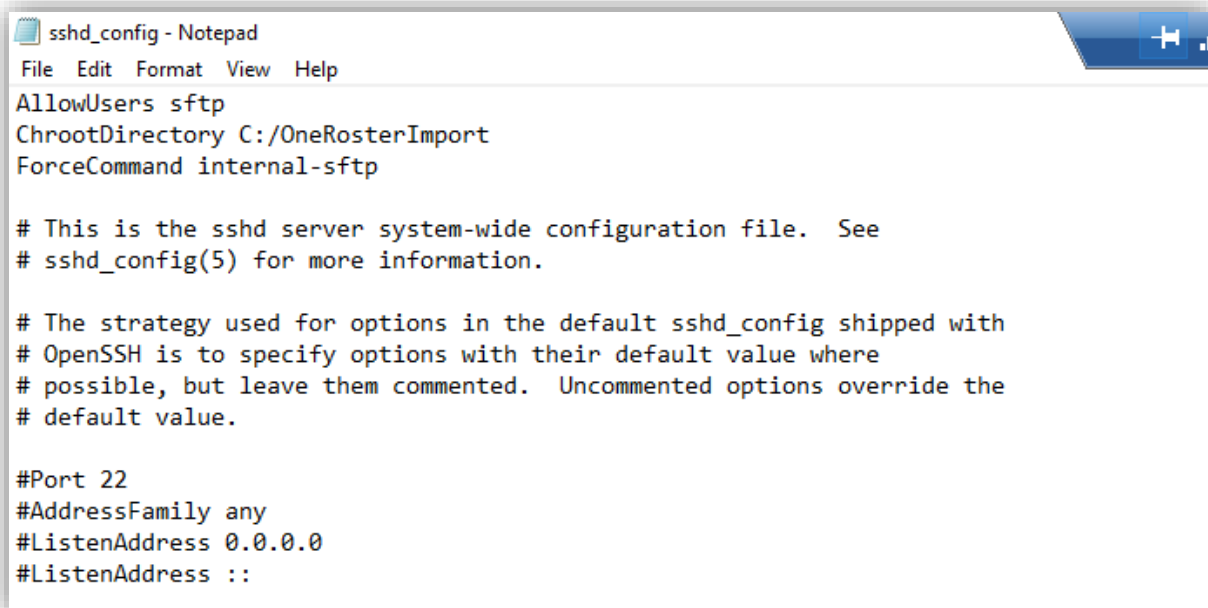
sshd_config - Notepad
File Edit Format View Help
AllowUsers sftp
ChrootDirectory C:/OneRosterImport
ForceCommand internal-sftp

# This is the sshd server system-wide configuration file. See
# sshd_config(5) for more information.

# The strategy used for options in the default sshd_config shipped with
# OpenSSH is to specify options with their default value where
# possible, but leave them commented. Uncommented options override the
# default value.

#Port 22
#AddressFamily any
#ListenAddress 0.0.0.0
#ListenAddress ::